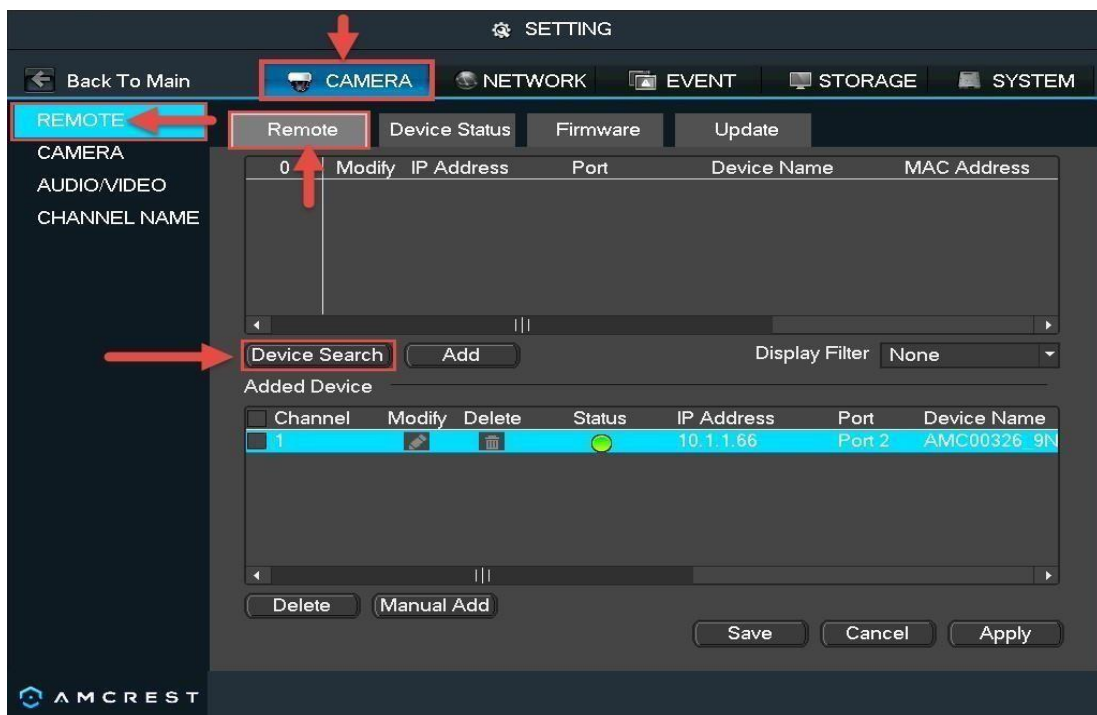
SETTING

Back To Main
CAMERA
NETWORK
EVENT
STORAGE
SYSTEM

REMOTE
CAMERA
AUDIO/VIDEO
CHANNEL NAME

Remote
Device Status
Firmware
Update

| 0 | Modify | IP Address | Port | Device Name | MAC Address |
|---|---|---|---|---|---|

Device Search
Add
Display Filter
None

Added Device

| Channel | Modify | Delete | Status | IP Address | Port | Device Name |
|---|---|---|---|---|---|---|
| 1 | | | | 10.1.1.66 | Port 2 | AMC00326_9N |

Delete
Manual Add
Save
Cancel
Apply

AMCREST